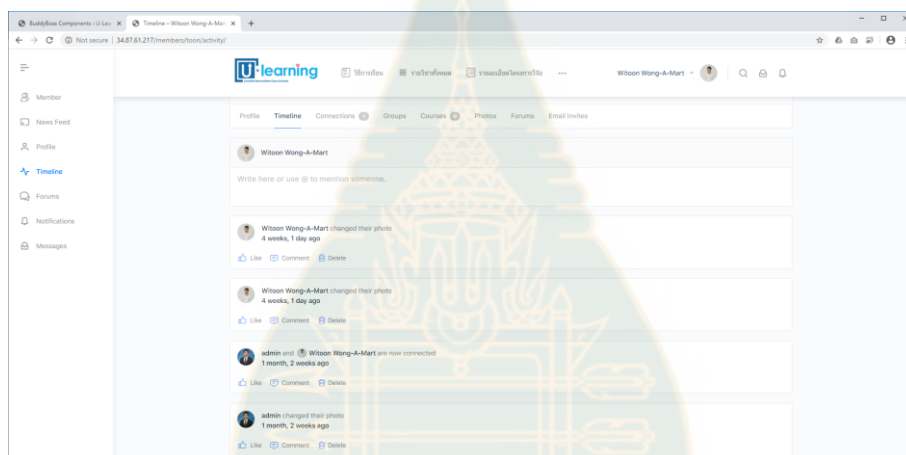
BuddyBoss Components - U-Lea ×
Timeline - Witoon Wong-A-Mar ×
+
Not secure | 34.87.61.217/members/toon/activity/

U·learning
วิธีการเรียน
รายวิชาทั้งหมด
รายละเอียดโครงการวิจัย
···
Witoon Wong-A-Mart

Member
News Feed
Profile
Timeline
Forums
Notifications
Messages

Profile
Timeline
Connections
Groups
Courses
Photos
Forums
Email Invites

Witoon Wong-A-Mart
Write here or use @ to mention someone.

Witoon Wong-A-Mart changed their photo
4 weeks, 1 day ago
Like
Comment
Delete

Witoon Wong-A-Mart changed their photo
4 weeks, 1 day ago
Like
Comment
Delete

admin and Witoon Wong-A-Mart are now connected
1 month, 2 weeks ago
Like
Comment
Delete

admin changed their photo
1 month, 2 weeks ago
Like
Comment
Delete